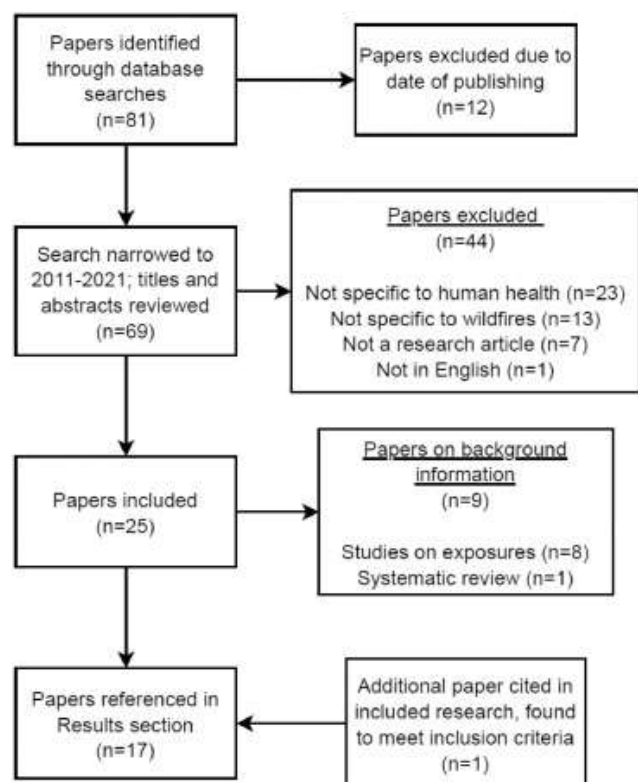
Papers identified through database searches
(n=81)

Papers excluded due to date of publishing
(n=12)

Search narrowed to 2011-2021; titles and abstracts reviewed
(n=69)

Papers excluded
(n=44)

Not specific to human health (n=23)
Not specific to wildfires (n=13)
Not a research article (n=7)
Not in English (n=1)

Papers included
(n=25)

Papers on background information
(n=9)

Studies on exposures (n=8)
Systematic review (n=1)

Papers referenced in Results section
(n=17)

Additional paper cited in included research, found to meet inclusion criteria
(n=1)